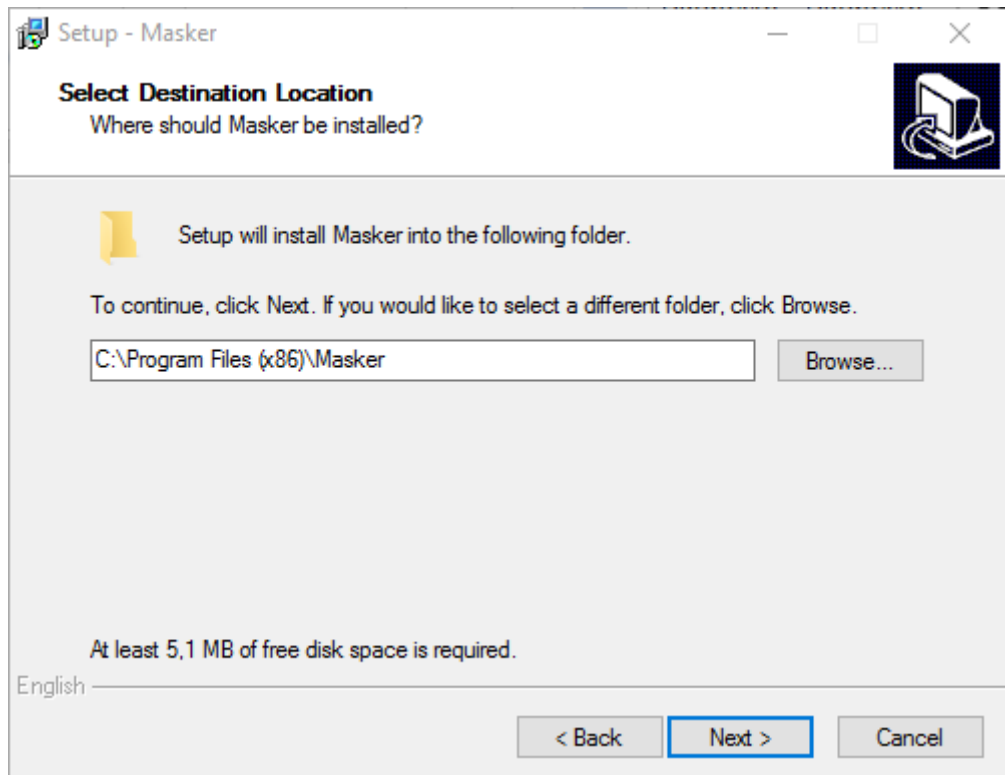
Setup - Masker

Select Destination Location
Where should Masker be installed?

Setup will install Masker into the following folder.

To continue, click Next. If you would like to select a different folder, click Browse.

C:\Program Files (x86)\Masker

Browse...

At least 5,1 MB of free disk space is required.

English

< Back

Next >

Cancel